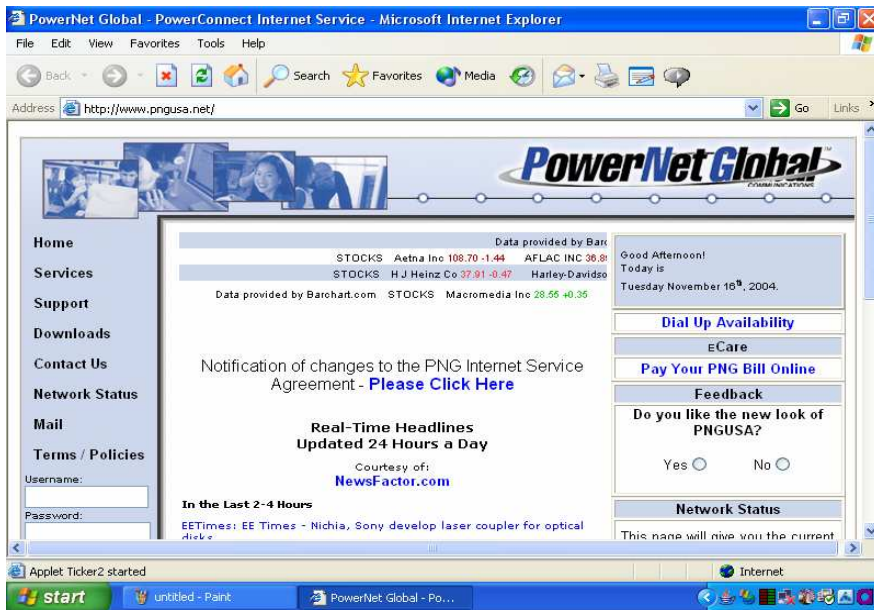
PowerNet Global - PowerConnect Internet Service - Microsoft Internet Explorer

File Edit View Favorites Tools Help

Back Search Favorites Media

Address http://www.pngusa.net/ Go Links

PowerNet Global
COMMUNICATIONS

Home
Services
Support
Downloads
Contact Us
Network Status
Mail
Terms / Policies
Username:
Password:

Data provided by Barc
STOCKS Aetna Inc 108.70 -1.44 AFLAC INC 36.8
STOCKS H J Heinz Co 37.91 -0.47 Harley-Davidso
Data provided by Barchart.com STOCKS Macromedia Inc 28.55 +0.35

Notification of changes to the PNG Internet Service Agreement - Please Click Here

Real-Time Headlines
Updated 24 Hours a Day

Courtesy of:
NewsFactor.com

In the Last 2-4 Hours

EETimes: EE Times - Nichia, Sony develop laser coupler for optical disks

Good Afternoon!
Today is
Tuesday November 16$^{th}$, 2004.

Dial Up Availability
eCare
Pay Your PNG Bill Online
Feedback
Do you like the new look of PNGUSA?
Yes No

Network Status
This page will give you the current

Applet Ticker2 started
Internet

start
untitled - Paint
PowerNet Global - Po...